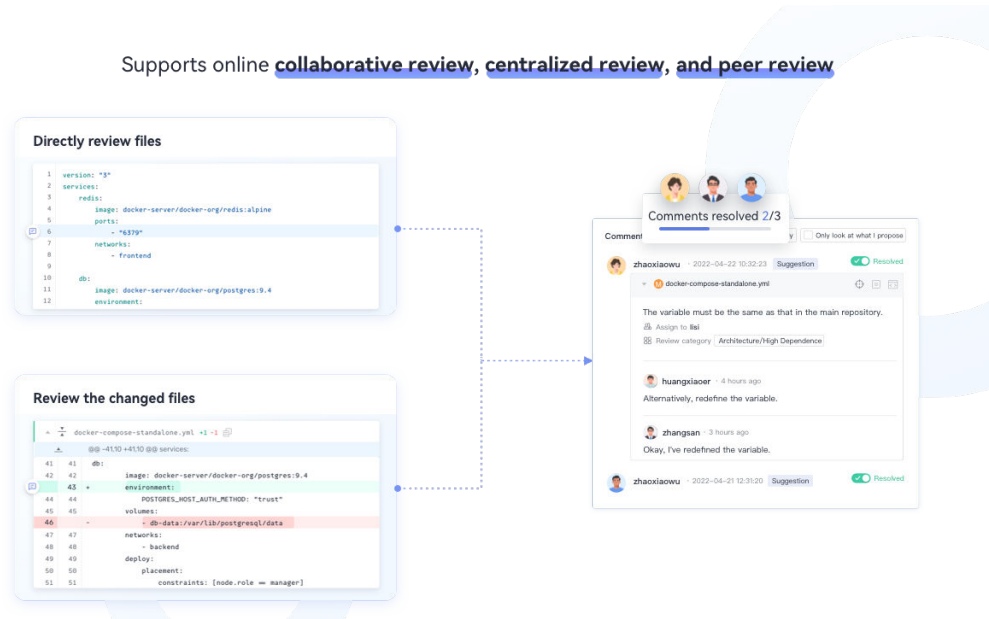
Supports online collaborative review, centralized review, and peer review

Directly review files

1 version: "3"
2 services:
3 redis:
4 image: docker-server/docker-org/redis:alpine
5 ports:
6 - "6379"
7 networks:
8 - frontend
9
10 db:
11 image: docker-server/docker-org/postgres:9.4
12 environment:

Review the changed files

docker-compose-standalone.yml +1 -1

@@ -41,10 +41,10 @@ services:

| | | | |
|---|---|---|---|
| 41 | 41 | | db: |
| 42 | 42 | | image: docker-server/docker-org/postgres:9.4 |
| | 43 | + | environment: |
| 44 | 44 | | POSTGRES_HOST_AUTH_METHOD: "trust" |
| 45 | 45 | | volumes: |
| 46 | | - | - db-data:/var/lib/postgresql/data |
| 47 | 47 | | networks: |
| 48 | 48 | | - backend |
| 49 | 49 | | deploy: |
| 50 | 50 | | placement: |
| 51 | 51 | | constraints: [node.role == manager] |

Comments resolved 2/3

Comment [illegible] Only look at what I propose

zhaoxiaowu · 2022-04-22 10:32:23 Suggestion Resolved

docker-compose-standalone.yml

The variable must be the same as that in the main repository.
Assign to lisi
Review category Architecture/High Dependence

huangxiaoer · 4 hours ago
Alternatively, redefine the variable.

zhangsan · 3 hours ago
Okay, I've redefined the variable.

zhaoxiaowu · 2022-04-21 12:31:20 Suggestion Resolved